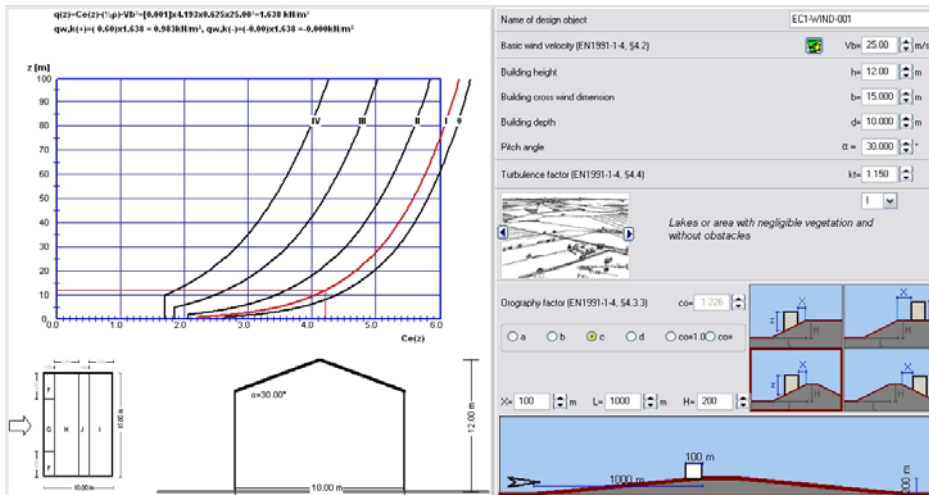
q(z)=Ce(z)·(½ρ)·Vb²=[0.001]x4.193x0.625x25.00²=1.638 kN/m²
qw,k(+)=( 0.60)x1.638 = 0.983kN/m², qw,k(-)=(-0.00)x1.638 = -0.000kN/m²

z [m]
100
90
80
70
60
50
40
30
20
10
0
0.0
1.0
2.0
3.0
4.0
5.0
6.0
Ce(z)
IV
III
II
I
0

F
G
H
J
I
F
15.00 m
10.00 m

α=30.00°
12.00 m
10.00 m

Name of design object
EC1-WIND-001
Basic wind velocity (EN1991-1-4, §4.2)
Vb= 25.00 m/s
Building height
h= 12.00 m
Building cross wind dimension
b= 15.000 m
Building depth
d= 10.000 m
Pitch angle
α = 30.000 °
Turbulence factor (EN1991-1-4, §4.4)
kt= 1.150
I
Lakes or area with negligible vegetation and without obstacles
Orography factor (EN1991-1-4, §4.3.3)
co= 1.226
a
b
c
d
co=1.0
co=
X= 100 m
L= 1000 m
H= 200 m
100 m
1000 m
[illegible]